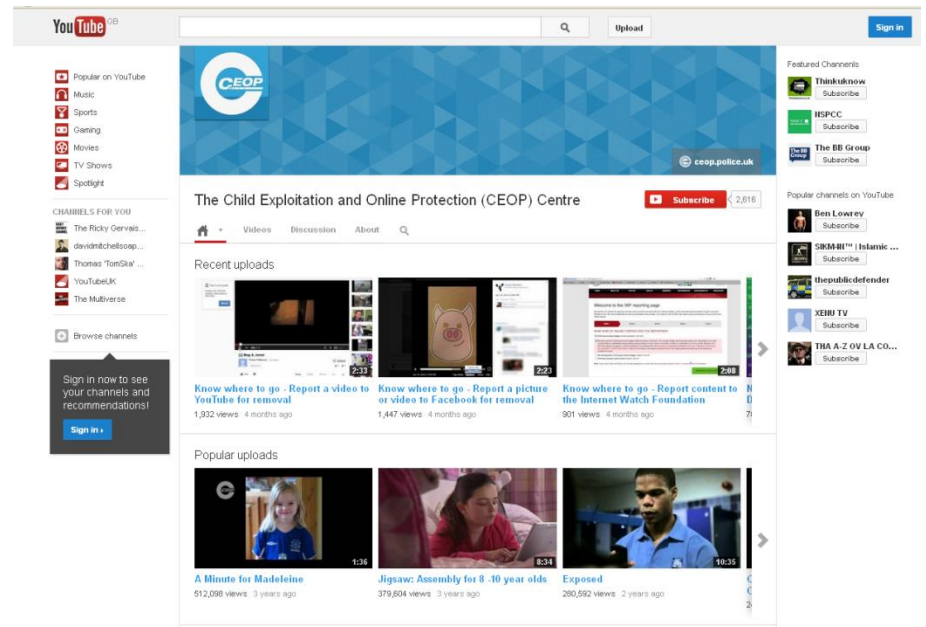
YouTube GB

Upload

Sign in

Popular on YouTube
Music
Sports
Gaming
Movies
TV Shows
Spotlight

CHANNELS FOR YOU
The Ricky Gervais...
davidmitchellsoap...
Thomas 'TomSka' ...
YouTubeUK
The Multiverse

Browse channels

Sign in now to see your channels and recommendations!

Sign in ›

CEOP

ceop.police.uk

The Child Exploitation and Online Protection (CEOP) Centre

Subscribe 2,616

Videos Discussion About

Recent uploads

2:33
Know where to go - Report a video to YouTube for removal
1,932 views 4 months ago

2:23
Know where to go - Report a picture or video to Facebook for removal
1,447 views 4 months ago

2:08
Know where to go - Report content to the Internet Watch Foundation
901 views 4 months ago

Popular uploads

1:36
A Minute for Madeleine
512,098 views 3 years ago

8:34
Jigsaw: Assembly for 8 -10 year olds
379,604 views 3 years ago

10:35
Exposed
280,592 views 2 years ago

Featured Channels
Thinkuknow
Subscribe
NSPCC
Subscribe
The BB Group
Subscribe

Popular channels on YouTube
Ben Lowrey
Subscribe
SIKH4IN™ | Islamic ...
Subscribe
thepublicdefender
Subscribe
XENU TV
Subscribe
THA A-Z OV LA CO...
Subscribe